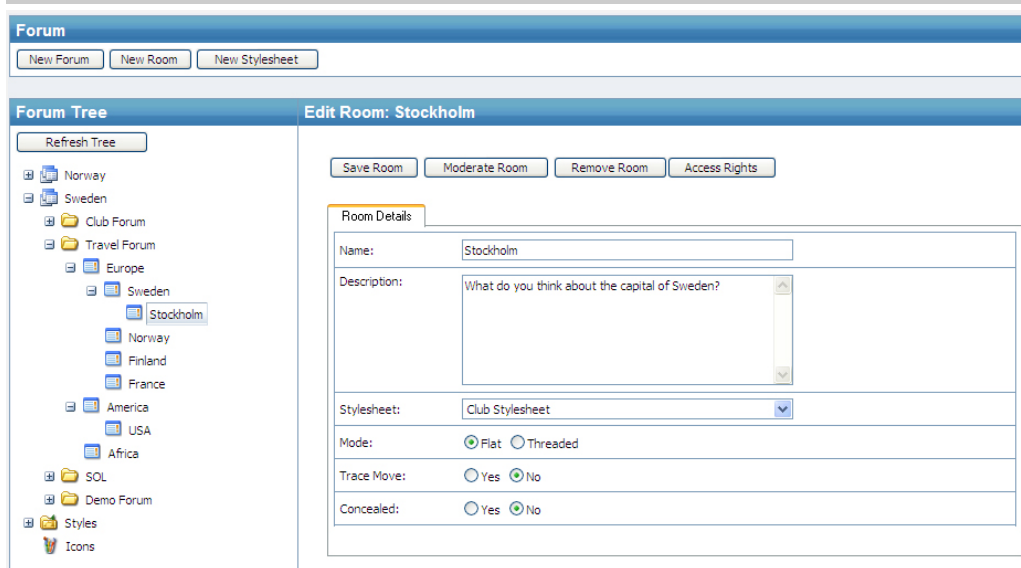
Forum

New Forum | New Room | New Stylesheet

Forum Tree

Refresh Tree

Norway
Sweden
Club Forum
Travel Forum
Europe
Sweden
Stockholm
Norway
Finland
France
America
USA
Africa
SOL
Demo Forum
Styles
Icons

Edit Room: Stockholm

Save Room | Moderate Room | Remove Room | Access Rights

Room Details

| | |
|---|---|
| Name: | Stockholm |
| Description: | What do you think about the capital of Sweden? |
| Stylesheet: | Club Stylesheet |
| Mode: | Flat Threaded |
| Trace Move: | Yes No |
| Concealed: | Yes No |